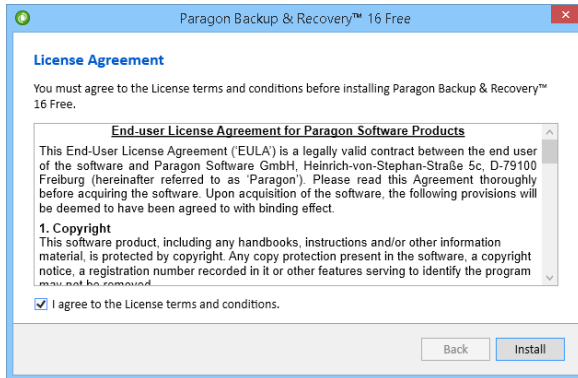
Paragon Backup & Recovery™ 16 Free

License Agreement

You must agree to the License terms and conditions before installing Paragon Backup & Recovery™ 16 Free.

End-user License Agreement for Paragon Software Products

This End-User License Agreement ('EULA') is a legally valid contract between the end user of the software and Paragon Software GmbH, Heinrich-von-Stephan-Straße 5c, D-79100 Freiburg (hereinafter referred to as 'Paragon'). Please read this Agreement thoroughly before acquiring the software. Upon acquisition of the software, the following provisions will be deemed to have been agreed to with binding effect.

1. Copyright

This software product, including any handbooks, instructions and/or other information material, is protected by copyright. Any copy protection present in the software, a copyright notice, a registration number recorded in it or other features serving to identify the program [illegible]

I agree to the License terms and conditions.

Back

Install